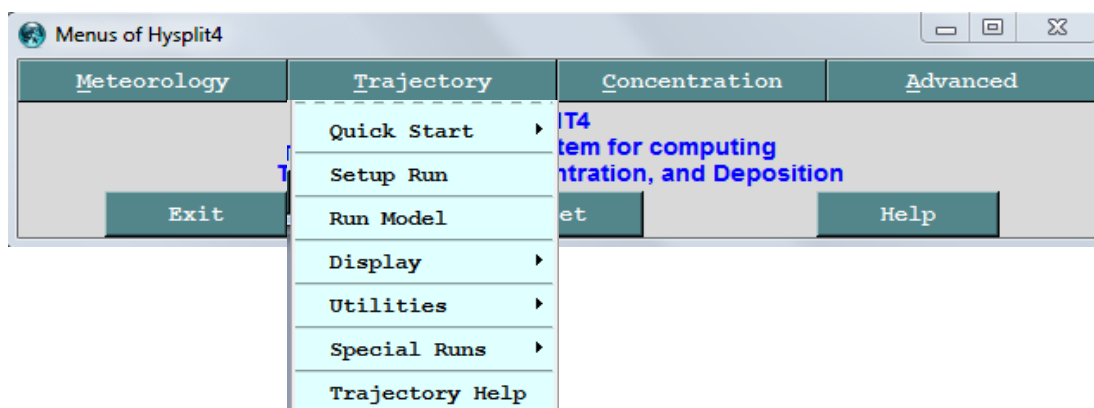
Menus of Hysplit4

Meteorology | Trajectory | Concentration | Advanced

Quick Start
Setup Run
Run Model
Display
Utilities
Special Runs
Trajectory Help

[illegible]IT4
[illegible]tem for computing
T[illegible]ntration, and Deposition

Exit
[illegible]et
Help